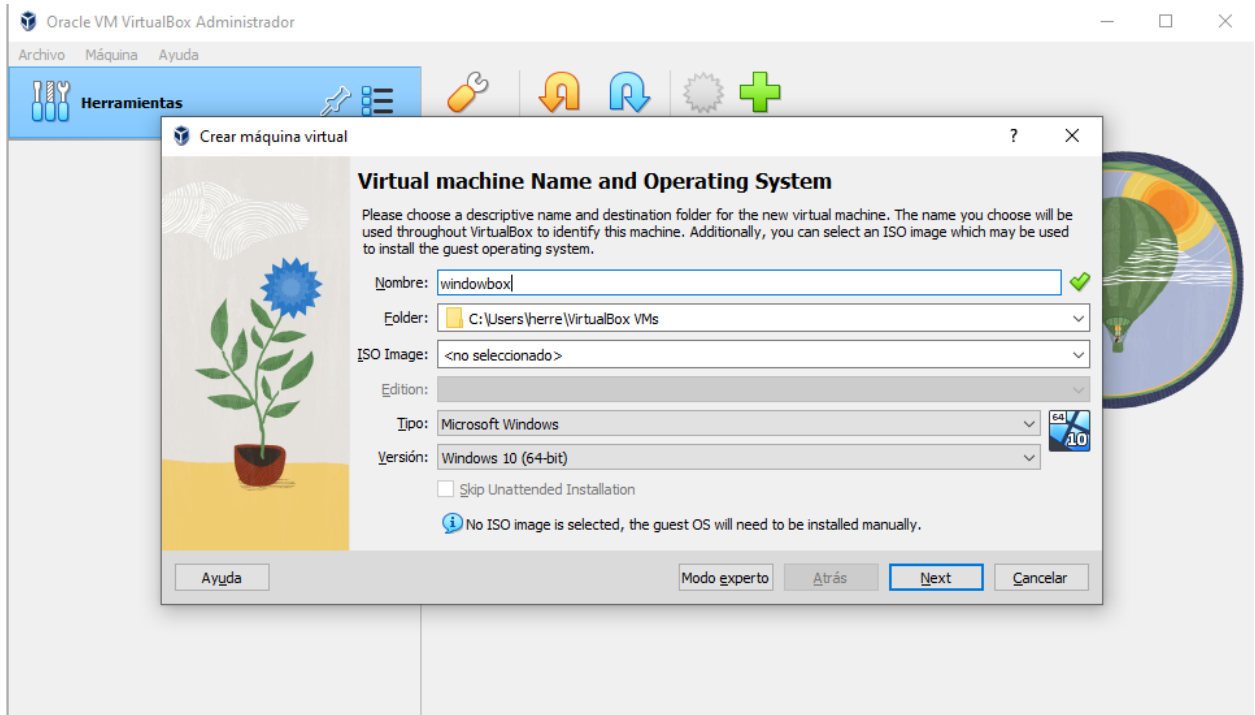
Oracle VM VirtualBox Administrador

Archivo Máquina Ayuda

Herramientas

Crear máquina virtual

?

Virtual machine Name and Operating System

Please choose a descriptive name and destination folder for the new virtual machine. The name you choose will be used throughout VirtualBox to identify this machine. Additionally, you can select an ISO image which may be used to install the guest operating system.

Nombre: windowbox

Folder: C:\Users\herre\VirtualBox VMs

ISO Image: <no seleccionado>

Edition:

Tipo: Microsoft Windows

Versión: Windows 10 (64-bit)

64 10

Skip Unattended Installation

No ISO image is selected, the guest OS will need to be installed manually.

Ayuda

Modo experto

Atrás

Next

Cancelar